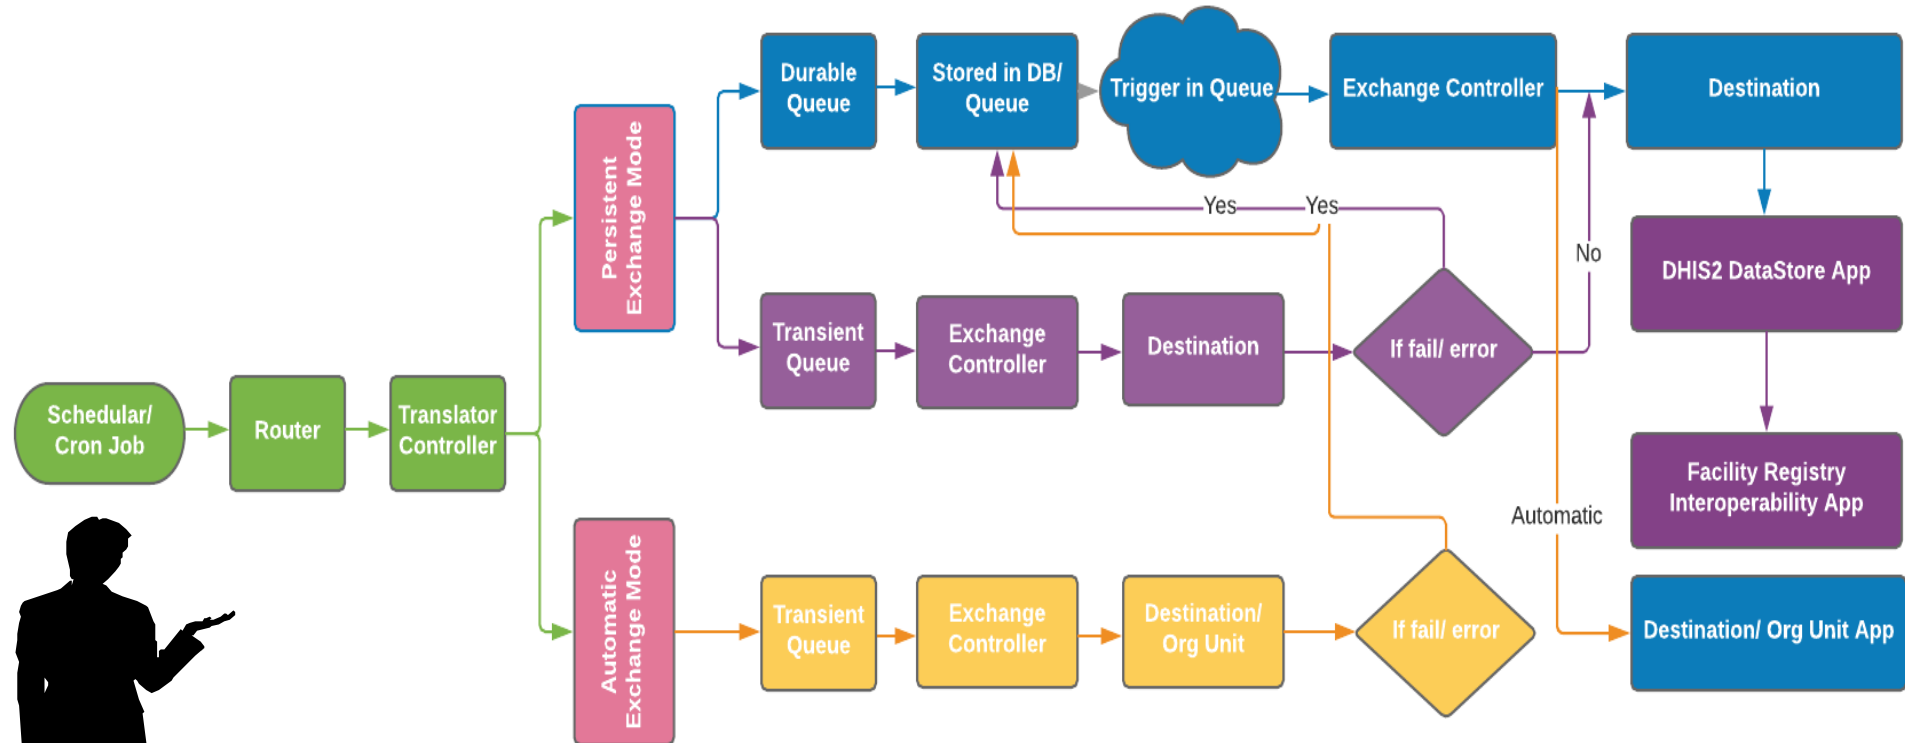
Schedular/ Cron Job

Router

Translator Controller

Persistent Exchange Mode

Automatic Exchange Mode

Durable Queue

Stored in DB/ Queue

Trigger in Queue

Exchange Controller

Destination

Transient Queue

Exchange Controller

Destination

If fail/ error

Yes

Yes

No

DHIS2 DataStore App

Facility Registry Interoperability App

Automatic

Transient Queue

Exchange Controller

Destination/ Org Unit

If fail/ error

Destination/ Org Unit App